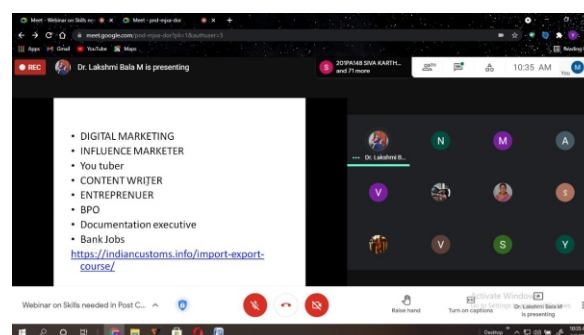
Meet - Webinar on Skills ne
Meet - pnd-mjxa-dor
meet.google.com/pnd-mjxa-dor?pli=1&authuser=5
Apps Gmail YouTube Maps
Reading list
REC
Dr. Lakshmi Bala M is presenting
2019PA148 SIVA KARTH... and 71 more
10:35 AM
You

• DIGITAL MARKETING
• INFLUENCE MARKETER
• You tuber
• CONTENT WRIJTER
• ENTREPRENUER
• BPO
• Documentation executive
• Bank Jobs
https://indiancustoms.info/import-export-course/

Dr. Lakshmi B...
N
M
A
V
S
V
S
Y

Webinar on Skills needed in Post C...
Raise hand
Turn on captions
Activate Windows
Go to Settings to activate Windows.
Dr. Lakshmi Bala M is presenting
Desktop